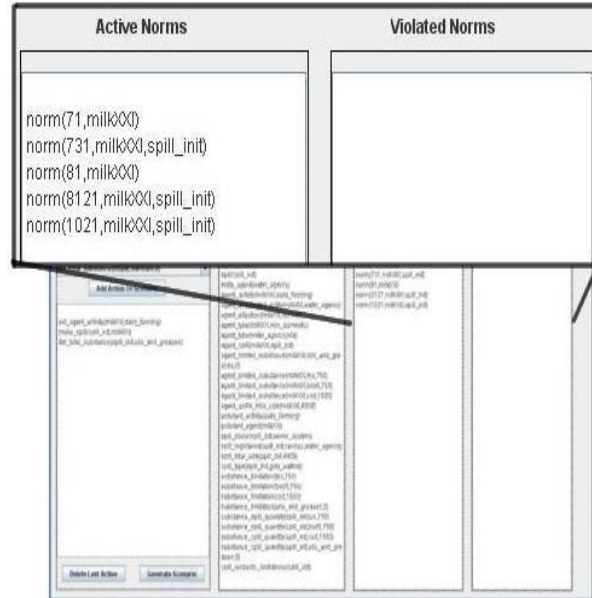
Active Norms

Violated Norms

norm(71,milkXXl)
norm(731,milkXXl,spill_init)
norm(81,milkXXl)
norm(8121,milkXXl,spill_init)
norm(1021,milkXXl,spill_init)

Add Action to Scenario

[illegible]

Delete Last Action

Generate Scenario